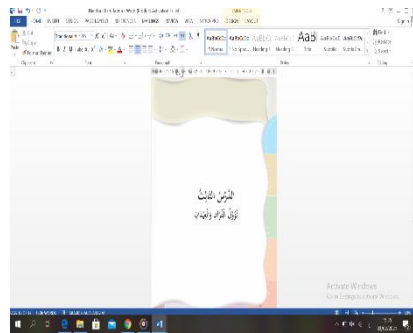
FILE HOME INSERT DESIGN PAGE LAYOUT REFERENCES MAILINGS REVIEW VIEW

Paste

AaBbCcDc AaBbCcDc AaBbC AaBbCc AaB AaBbCcC AaBbCcDc

¶ Normal ¶ No Spac... Heading 1 Heading 2 Title Subtitle Subtle Em...

Clipboard Font Paragraph Styles Editing

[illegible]

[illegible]

Activate Windows
Go to Settings to activate Windows.